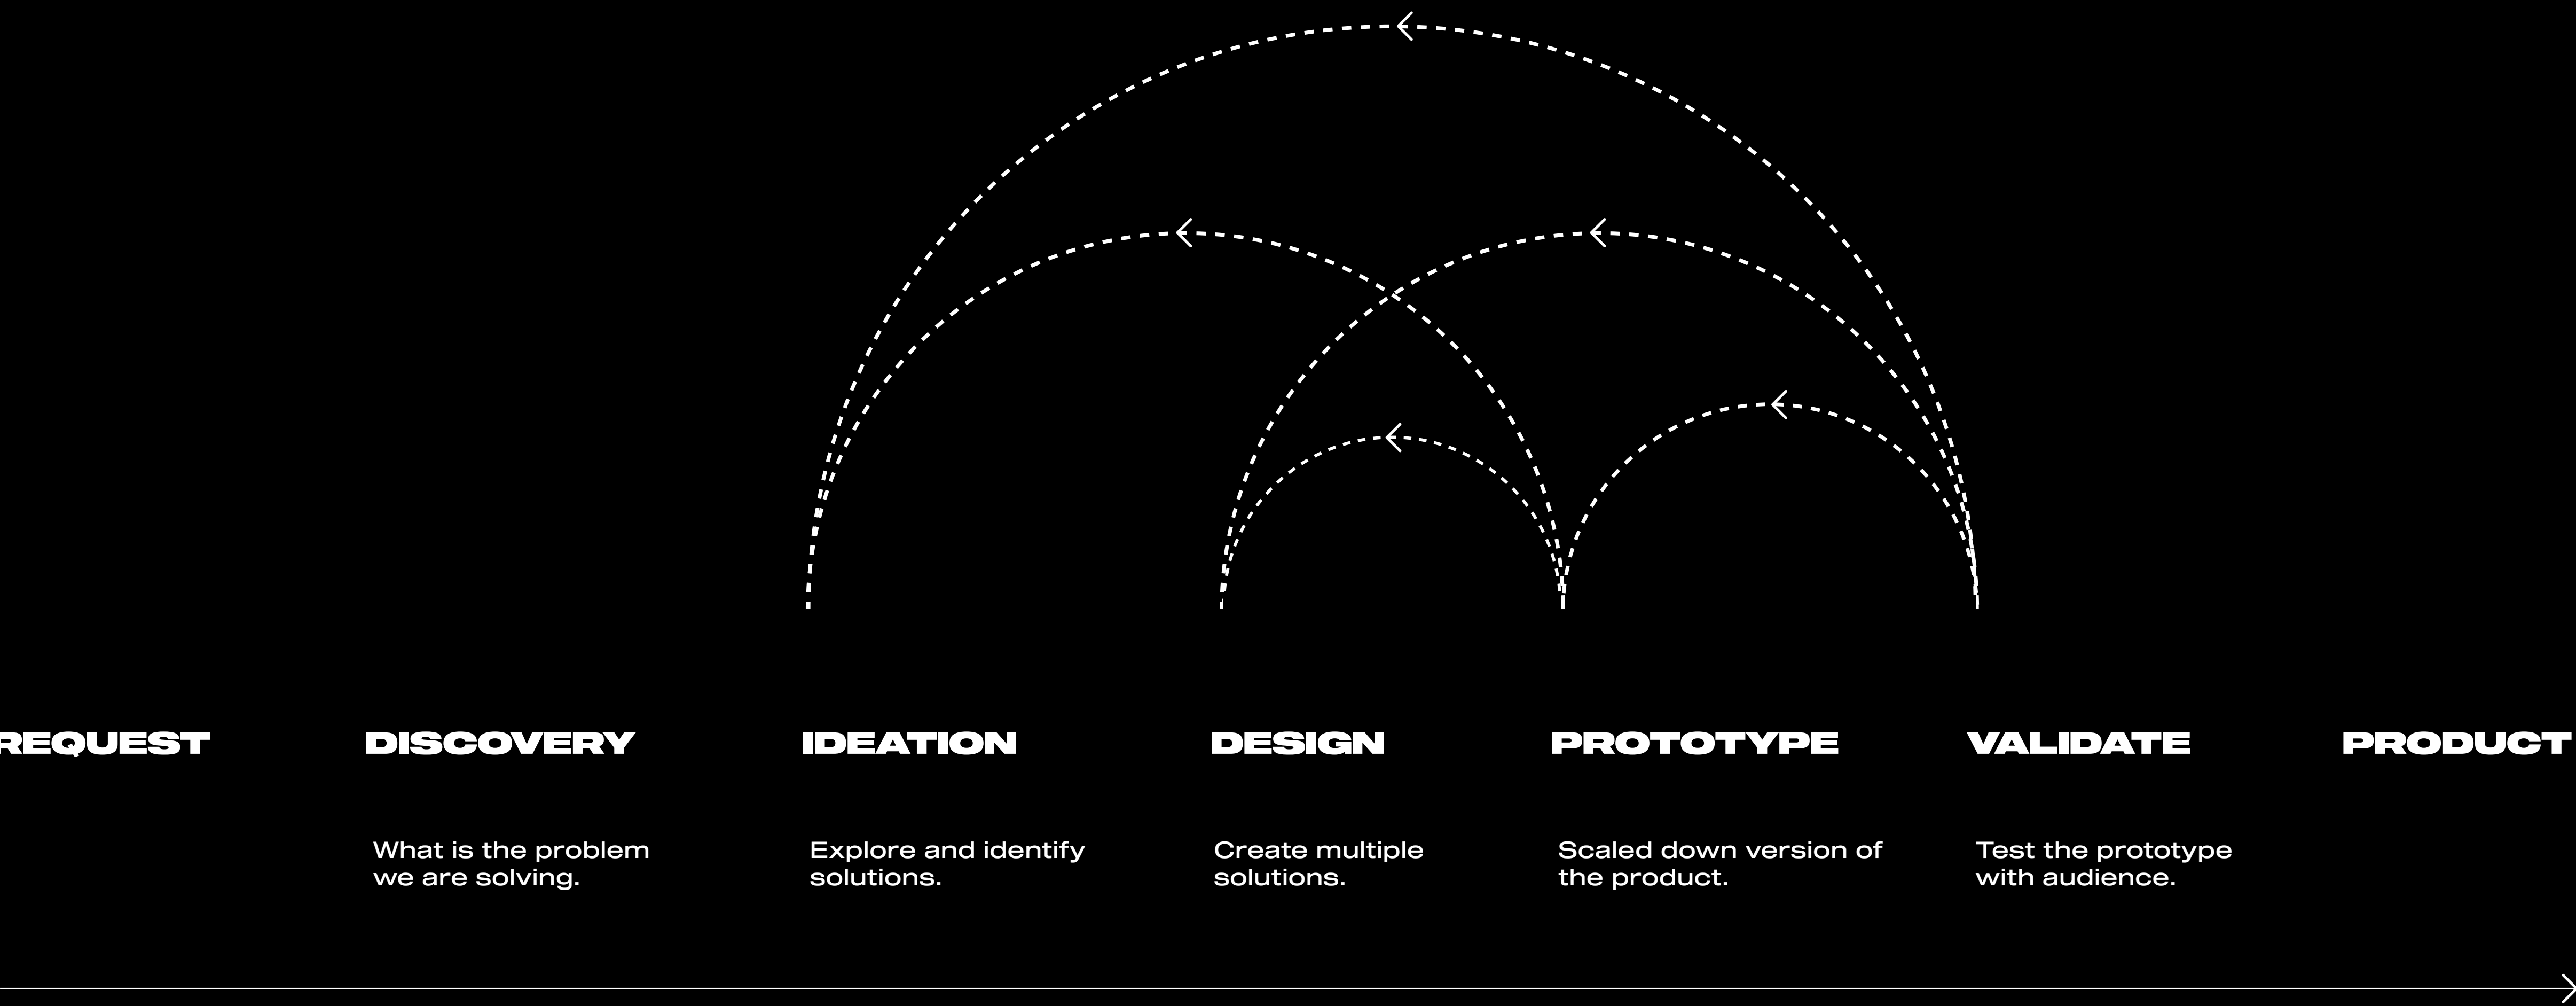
REQUEST

DISCOVERY

What is the problem we are solving.

IDEATION

Explore and identify solutions.

DESIGN

Create multiple solutions.

PROTOTYPE

Scaled down version of the product.

VALIDATE

Test the prototype with audience.

PRODUCT